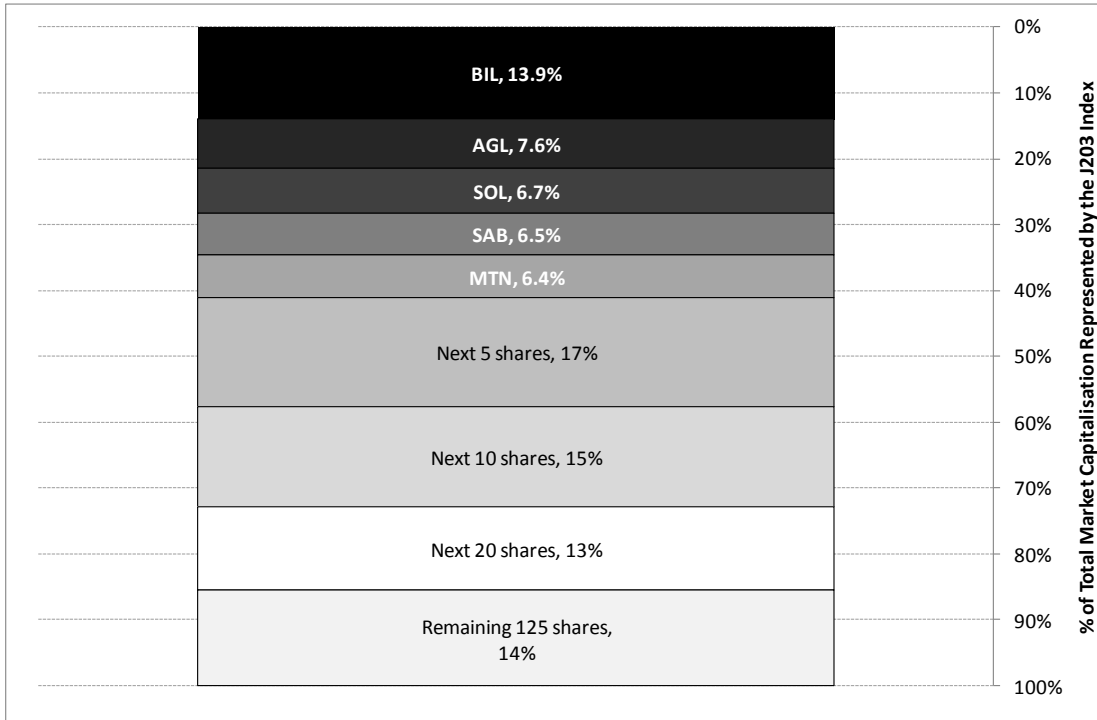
BIL, 13.9%

AGL, 7.6%

SOL, 6.7%

SAB, 6.5%

MTN, 6.4%

Next 5 shares, 17%

Next 10 shares, 15%

Next 20 shares, 13%

Remaining 125 shares, 14%

0%
10%
20%
30%
40%
50%
60%
70%
80%
90%
100%

% of Total Market Capitalisation Represented by the J203 Index